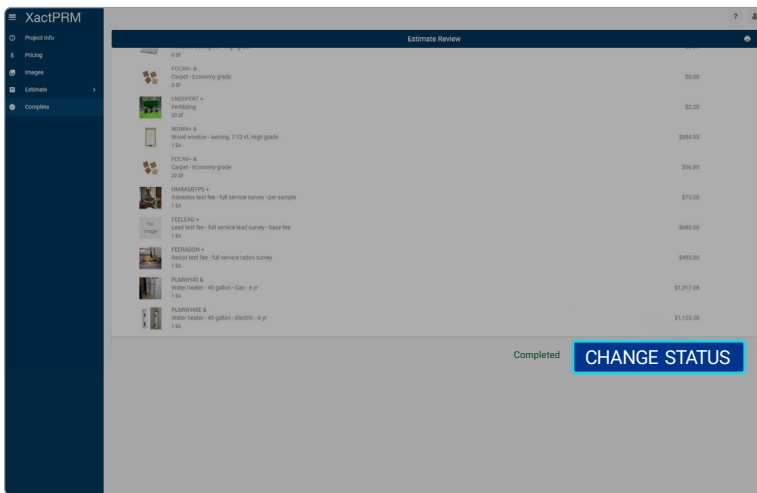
XactPRM

Project Info
Pricing
Images
Estimate
Complete

Estimate Review

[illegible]
0 SF

FCCAV- &
Carpet - Economy grade
0 SF
$0.00

LNDSFERT +
Fertilizing
20 SF
$2.20

WDWA+ &
Wood window - awning, 7-12 sf, High grade
1 EA
$884.83

FCCAV- &
Carpet - Economy grade
20 SF
$36.80

HMRASBTPS +
Asbestos test fee - full service survey - per sample
1 EA
$75.00

FEELEAD +
Lead test fee - full service lead survey - base fee
1 EA
$680.00

FEERADON +
Radon test fee - full service radon survey
1 EA
$495.00

PLMWH40 &
Water heater - 40 gallon - Gas - 6 yr
1 EA
$1,517.08

PLMWH40E &
Water heater - 40 gallon - Electric - 6 yr
1 EA
$1,125.30

Completed
CHANGE STATUS